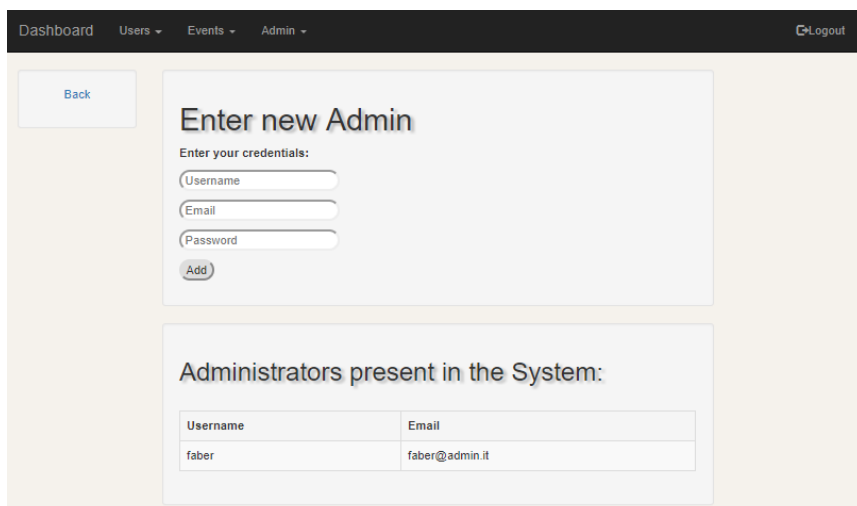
Dashboard Users ▾ Events ▾ Admin ▾

Logout

Back

Enter new Admin

Enter your credentials:

Username

Email

Password

Add

Administrators present in the System:

| Username | Email |
|---|---|
| faber | faber@admin.it |